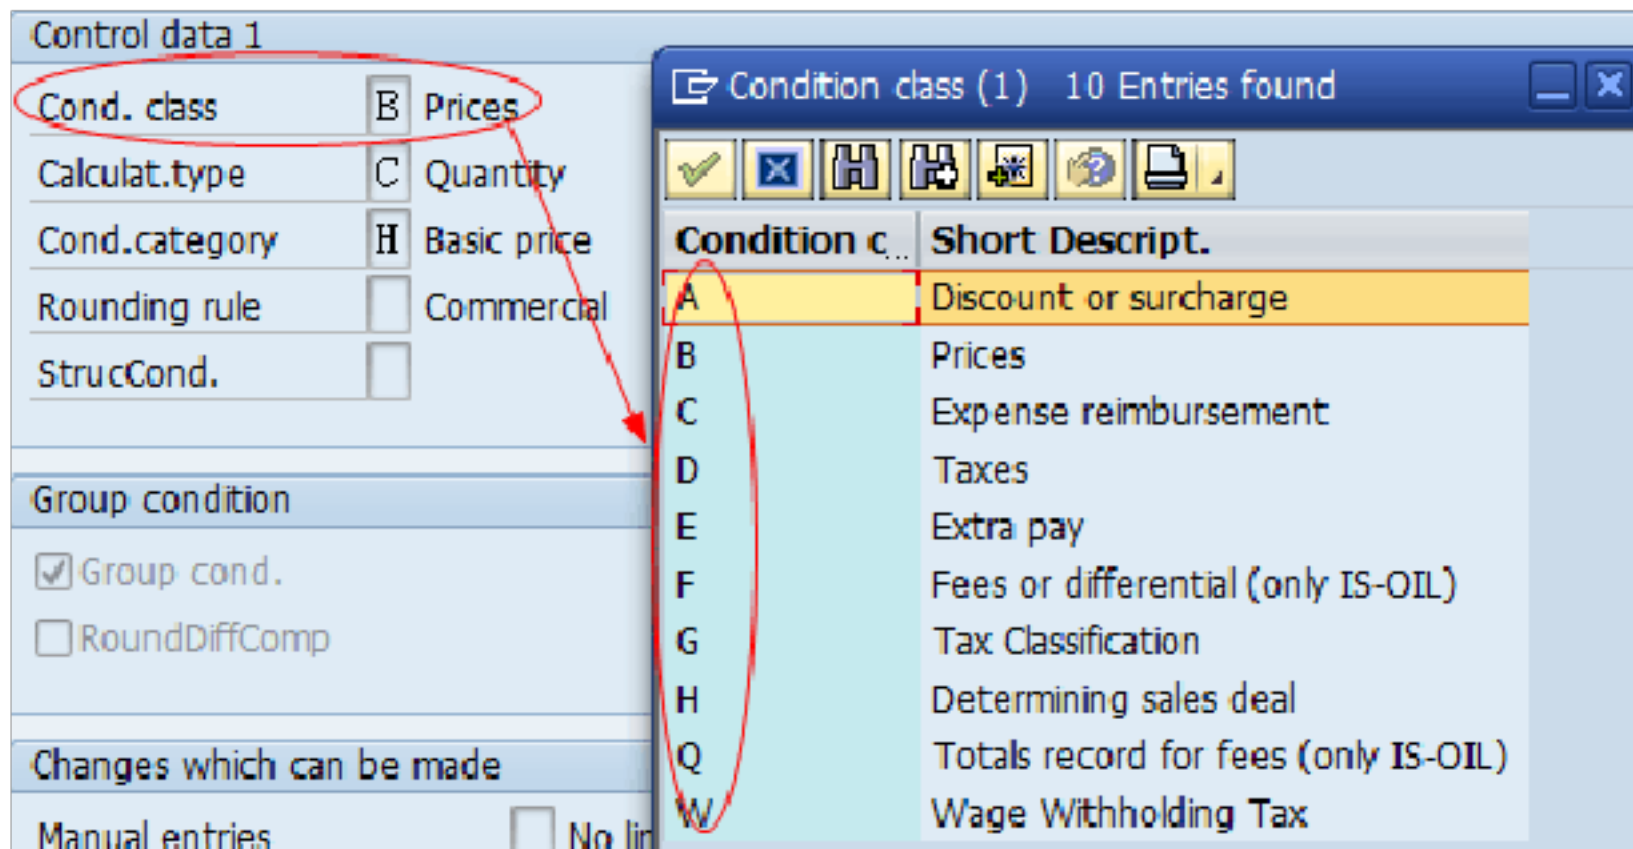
Control data 1

| | | |
|---|---|---|
| Cond. class | B | Prices |
| Calculat.type | C | Quantity |
| Cond.category | H | Basic price |
| Rounding rule | | Commercial |
| StrucCond. | | |

Group condition

Group cond.

RoundDiffComp

Changes which can be made

Manual entries

No li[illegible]

Condition class (1) 10 Entries found

| Condition c... | Short Descript. |
|---|---|
| A | Discount or surcharge |
| B | Prices |
| C | Expense reimbursement |
| D | Taxes |
| E | Extra pay |
| F | Fees or differential (only IS-OIL) |
| G | Tax Classification |
| H | Determining sales deal |
| Q | Totals record for fees (only IS-OIL) |
| W | Wage Withholding Tax |